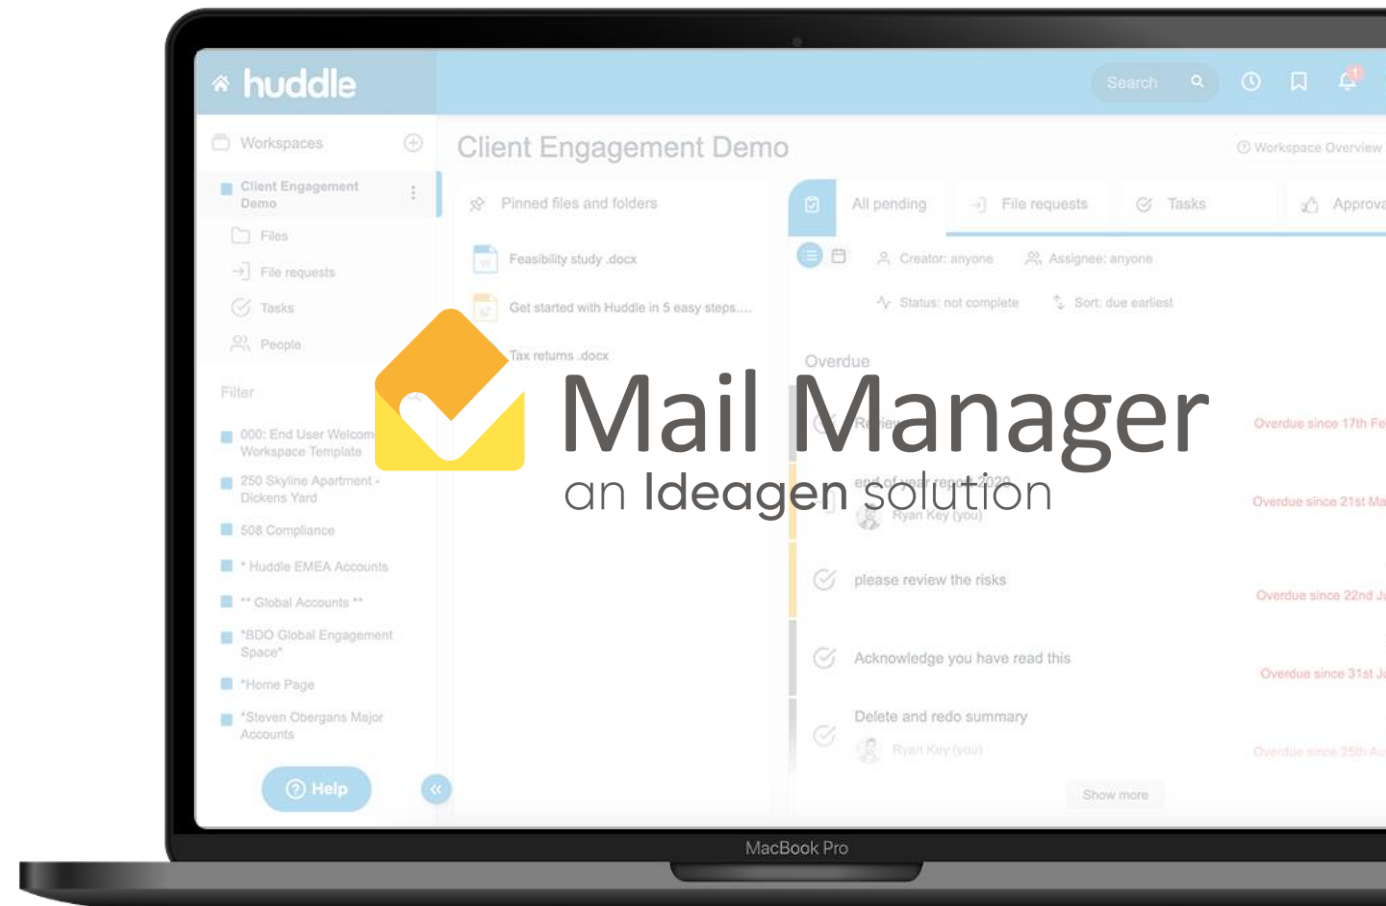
huddle

Search

Workspaces

Client Engagement Demo

Files

File requests

Tasks

People

Filter

000: End User Welcom Workspace Template

250 Skyline Apartment - Dickens Yard

508 Compliance

* Huddle EMEA Accounts

** Global Accounts **

*BDO Global Engagement Space*

*Home Page

*Steven Obergans Major Accounts

Help

Client Engagement Demo

Workspace Overview

Pinned files and folders

Feasibility study .docx

Get started with Huddle in 5 easy steps....

Tax returns .docx

All pending

File requests

Tasks

Approva

Creator: anyone

Assignee: anyone

Status: not complete

Sort: due earliest

Overdue

Review

Overdue since 17th Fe

end of year report 2020

Ryan Key (you)

Overdue since 21st Ma

please review the risks

Overdue since 22nd J

Acknowledge you have read this

Overdue since 31st J

Delete and redo summary

Ryan Key (you)

Overdue since 25th Au

Show more

Mail Manager

an Ideagen solution

MacBook Pro